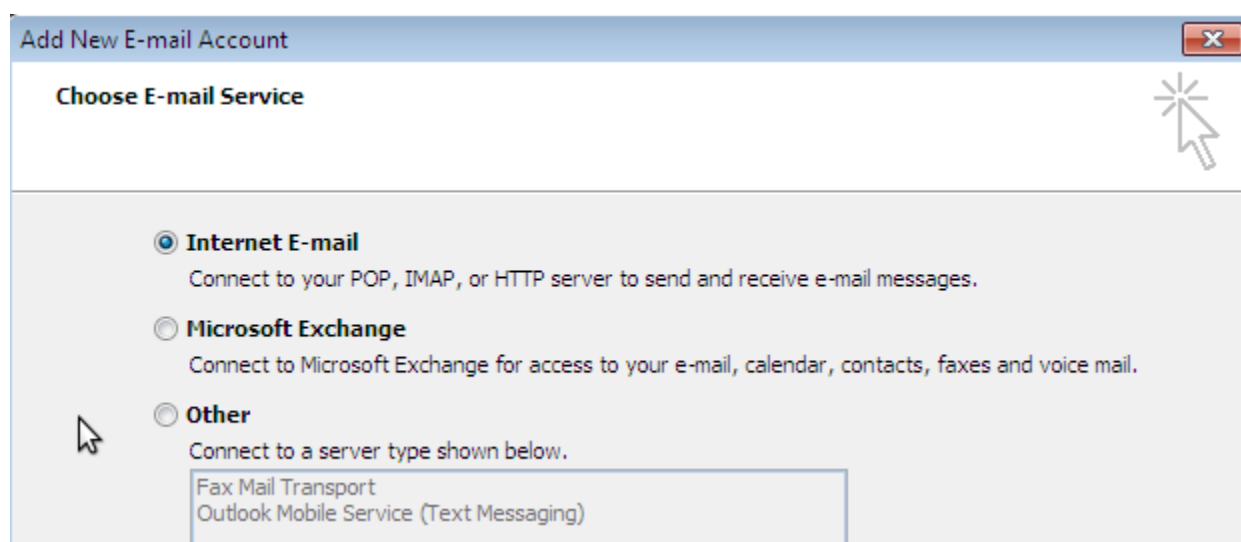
Add New E-mail Account

Choose E-mail Service

Internet E-mail

Connect to your POP, IMAP, or HTTP server to send and receive e-mail messages.

Microsoft Exchange

Connect to Microsoft Exchange for access to your e-mail, calendar, contacts, faxes and voice mail.

Other

Connect to a server type shown below.

Fax Mail Transport
Outlook Mobile Service (Text Messaging)